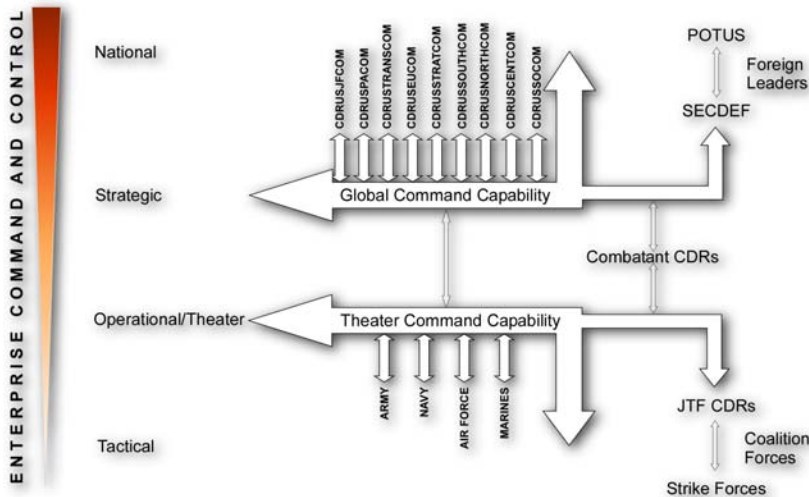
ENTERPRISE COMMAND AND CONTROL

National

Strategic

Operational/Theater

Tactical

CDRUSJFCOM
CDRUSPACOM
CDRUSTRANSCOM
CDRUSEUCOM
CDRUSSTRATCOM
CDRUSSOUTHCOM
CDRUSNORTHCOM
CDRUSCENTCOM
CDRUSSOCOM

Global Command Capability

POTUS

Foreign Leaders

SECDEF

Combatant CDRs

Theater Command Capability

ARMY
NAVY
AIR FORCE
MARINES

JTF CDRs

Coalition Forces

Strike Forces